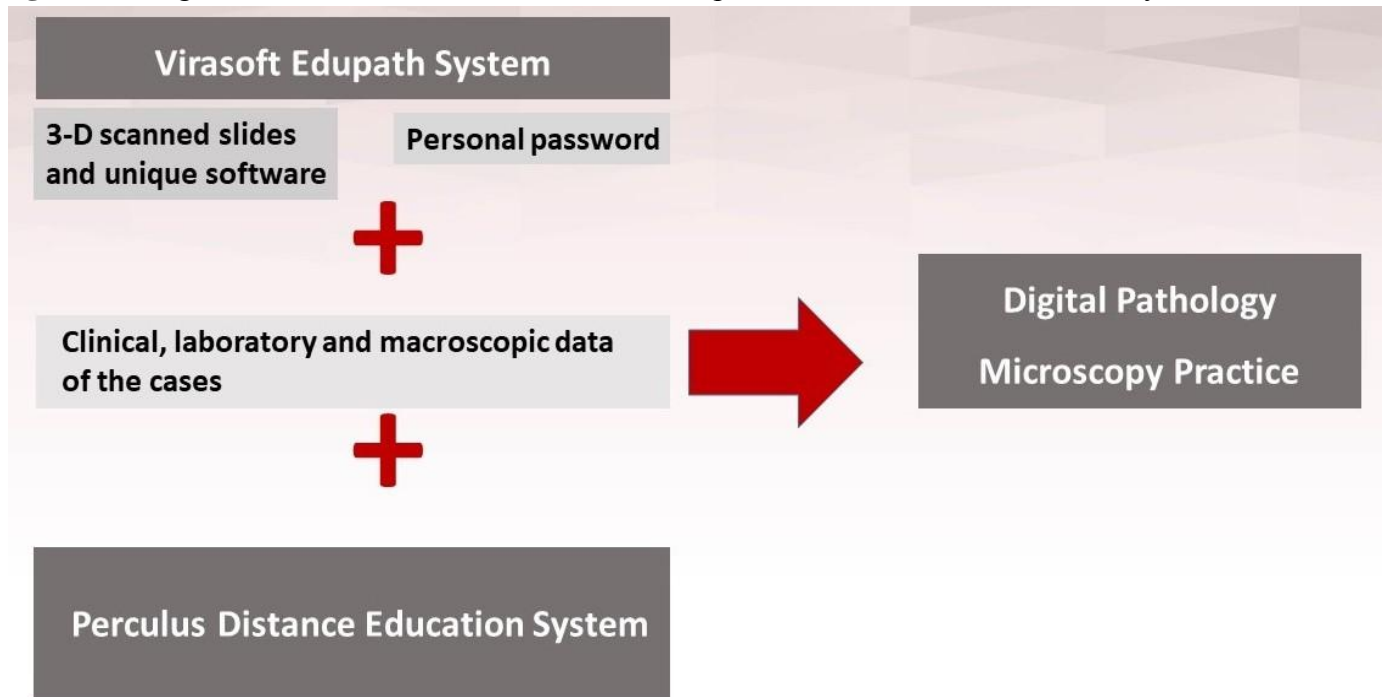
Virasoft Edupath System

3-D scanned slides and unique software

Personal password

Clinical, laboratory and macroscopic data of the cases

Perculus Distance Education System

Digital Pathology

Microscopy Practice